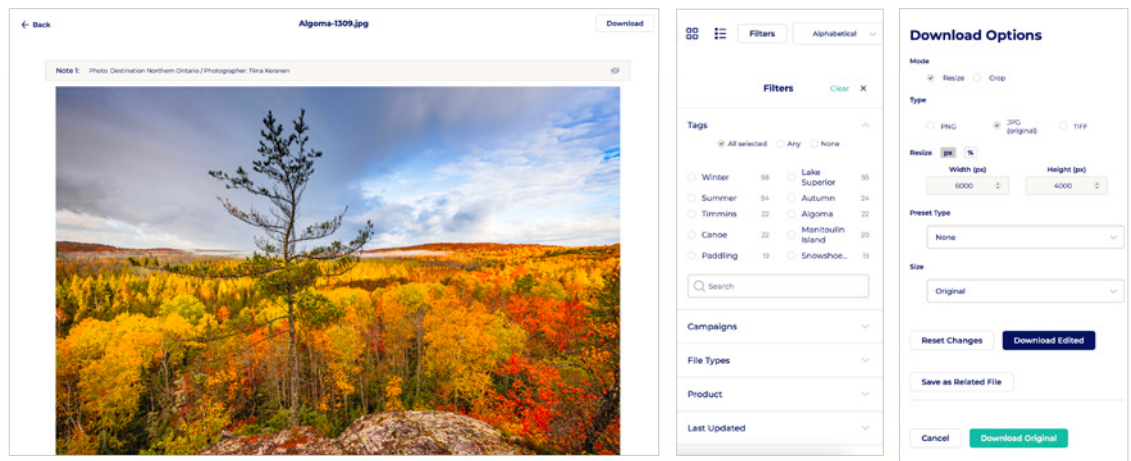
← Back

Algoma-1309.jpg

Download

Note 1: Photo: Destination Northern Ontario / Photographer: Tiina Keranen

Filters

Alphabetical

Filters

Clear ×

Tags

All selected Any None

| | | | |
|---|---|---|---|
| Winter | 58 | Lake Superior | 55 |
| Summer | 54 | Autumn | 24 |
| Timmins | 22 | Algoma | 22 |
| Canoe | 22 | Manitoulin Island | 20 |
| Paddling | 19 | Snowshoe... | 19 |

Search

Campaigns

File Types

Product

Last Updated

Download Options

Mode

Resize Crop

Type

PNG JPG (original) TIFF

Resize px %

Width (px) Height (px)

6000 4000

Preset Type

None

Size

Original

Reset Changes

Download Edited

Save as Related File

Cancel

Download Original